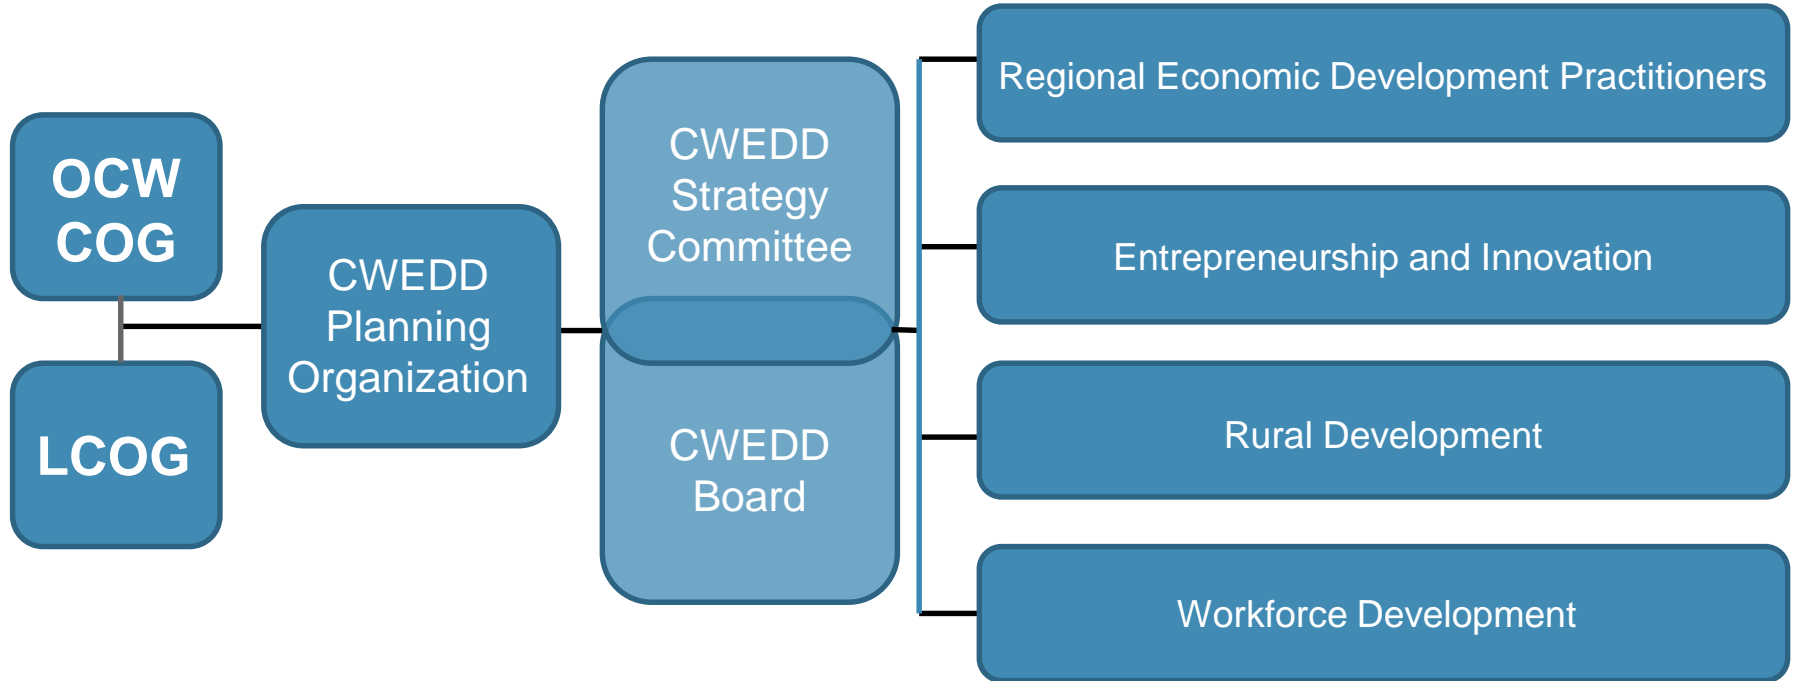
OCW COG

LCOG

CWEDD Planning Organization

CWEDD Strategy Committee

CWEDD Board

Regional Economic Development Practitioners

Entrepreneurship and Innovation

Rural Development

Workforce Development